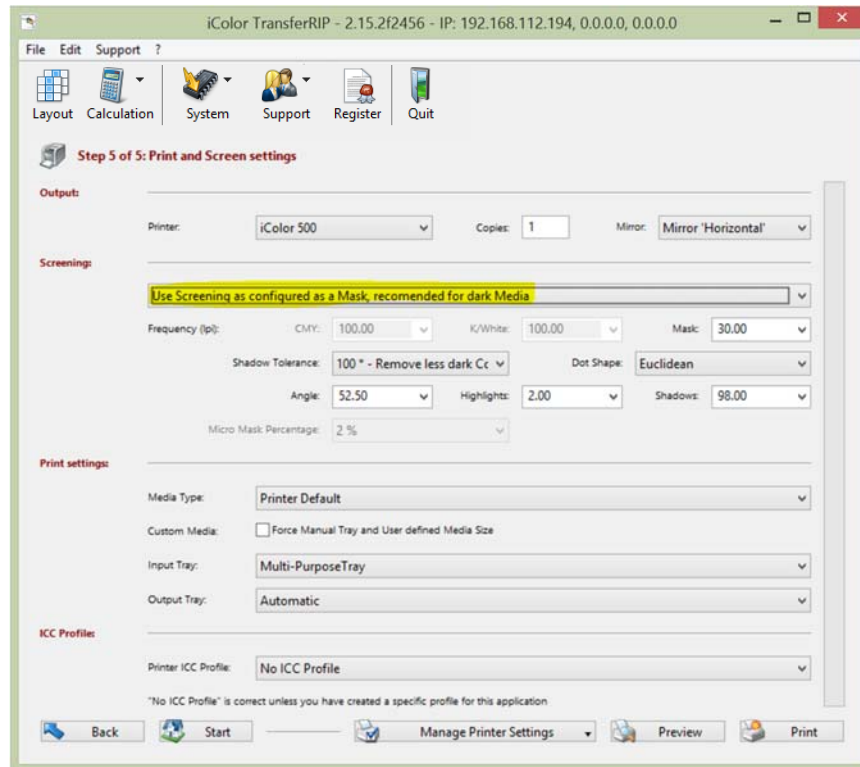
iColor TransferRIP - 2.15.2f2456 - IP: 192.168.112.194, 0.0.0.0, 0.0.0.0

File Edit Support ?

Layout Calculation System Support Register Quit

Step 5 of 5: Print and Screen settings

Output:

Printer: iColor 500 Copies: 1 Mirror: Mirror 'Horizontal'

Screening:

Use Screening as configured as a Mask, recomended for dark Media

Frequency (lpi): CMY: 100.00 K/White: 100.00 Mask: 30.00

Shadow Tolerance: 100 * - Remove less dark Cc Dot Shape: Euclidean

Angle: 52.50 Highlights: 2.00 Shadows: 98.00

Micro Mask Percentage: 2 %

Print settings:

Media Type: Printer Default

Custom Media: Force Manual Tray and User defined Media Size

Input Tray: Multi-PurposeTray

Output Tray: Automatic

ICC Profile:

Printer ICC Profile: No ICC Profile

"No ICC Profile" is correct unless you have created a specific profile for this application

Back Start Manage Printer Settings Preview Print